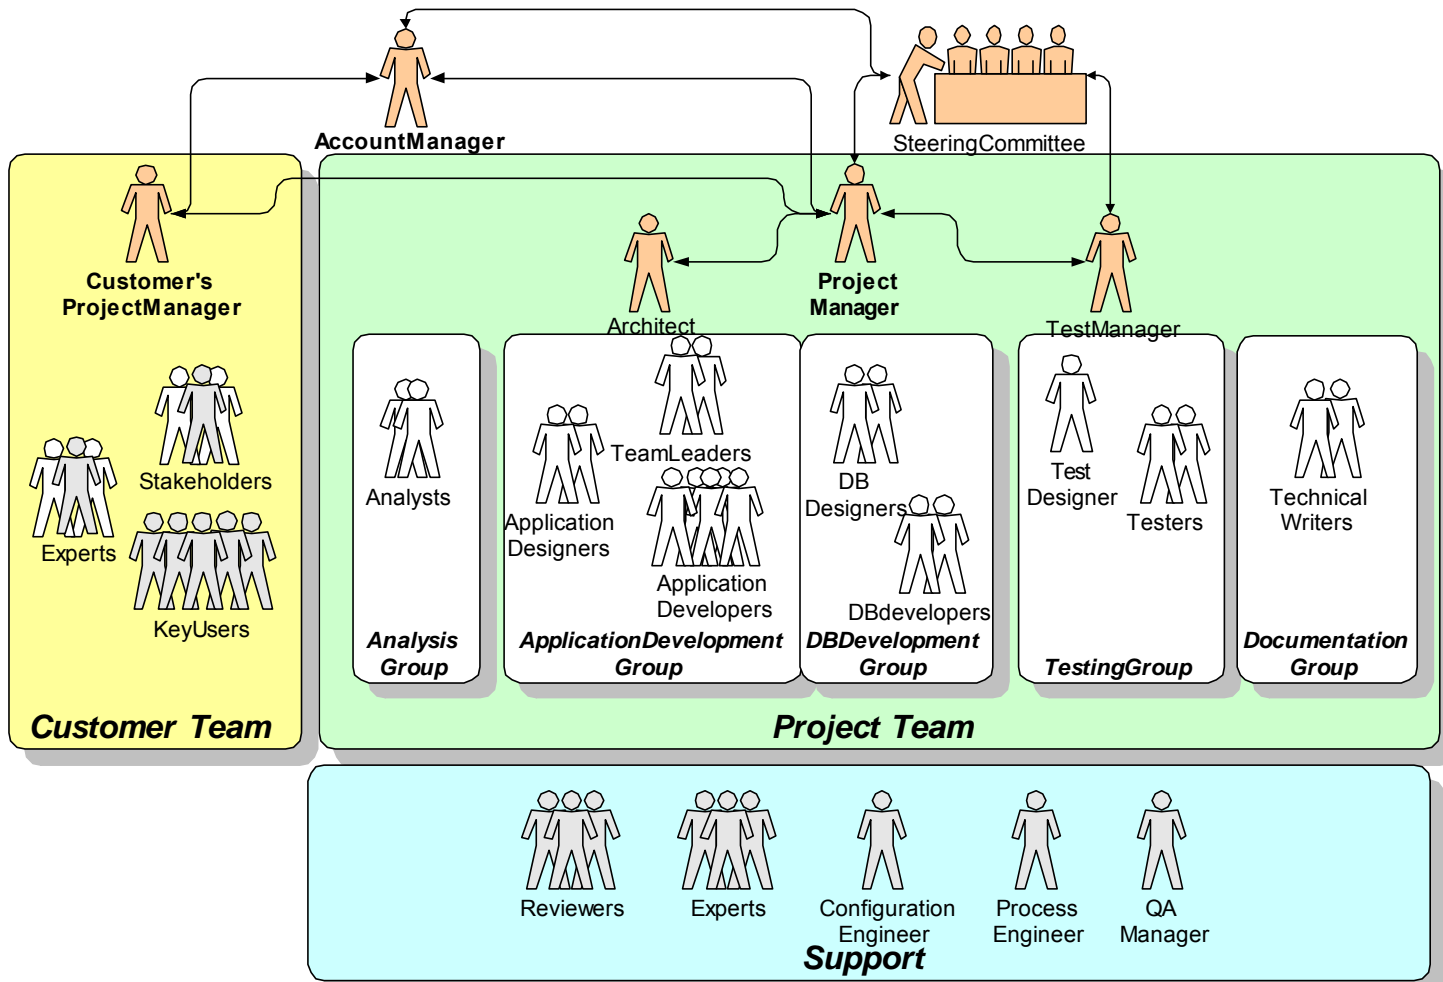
AccountManager

SteeringCommittee

Customer's ProjectManager

Stakeholders

Experts

KeyUsers

Customer Team

Architect

Project Manager

TestManager

Analysts

Analysis Group

TeamLeaders

Application Designers

Application Developers

ApplicationDevelopment Group

DB Designers

DBdevelopers

DBDevelopment Group

Test Designer

Testers

TestingGroup

Technical Writers

Documentation Group

Project Team

Reviewers

Experts

Configuration Engineer

Process Engineer

QA Manager

Support